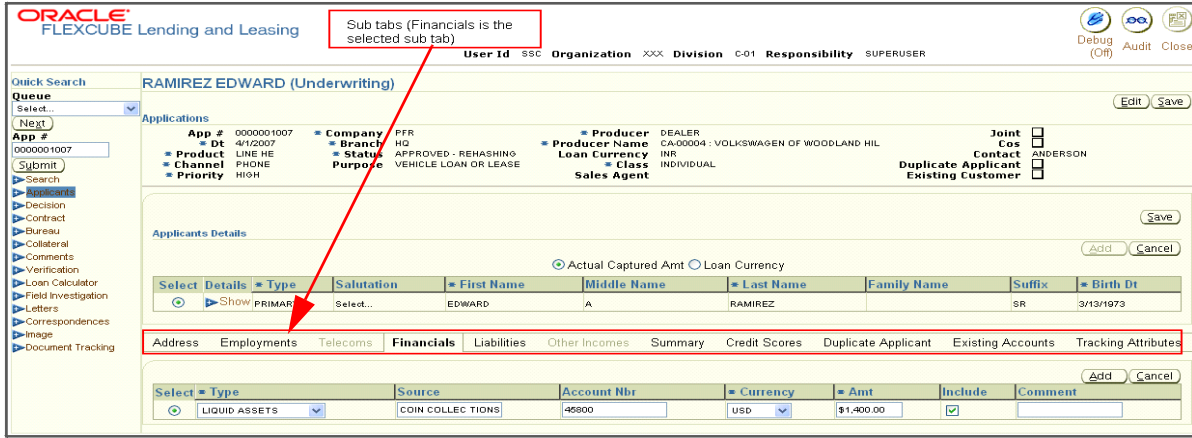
ORACLE
FLEXCUBE Lending and Leasing

Sub tabs (Financials is the selected sub tab)

User Id SSC Organization XXX Division C-01 Responsibility SUPERUSER

Debug (Off) Audit Close

Quick Search
Queue
Select...
Next
App #
0000001007
Submit
Search
Applicants
Decision
Contract
Bureau
Collateral
Comments
Verification
Loan Calculator
Field Investigation
Letters
Correspondences
Image
Document Tracking

RAMIREZ EDWARD (Underwriting)

Edit Save

Applications

App # 0000001007
* Dt 4/1/2007
* Product LINE HE
* Channel PHONE
* Priority HIGH
* Company PFR
* Branch HQ
* Status APPROVED - REHASHING
Purpose VEHICLE LOAN OR LEASE
* Producer DEALER
* Producer Name CA-00004 : VOLKSWAGEN OF WOODLAND HIL
Loan Currency INR
* Class INDIVIDUAL
Sales Agent
Joint
Cos
Contact ANDERSON
Duplicate Applicant
Existing Customer

Save

Applicants Details

Add Cancel

Actual Captured Amt Loan Currency

| Select | Details | * Type | Salutation | * First Name | Middle Name | * Last Name | Family Name | Suffix | * Birth Dt |
|---|---|---|---|---|---|---|---|---|---|
| | Show | PRIMAR | Select... | EDWARD | A | RAMIREZ | | SR | 3/13/1973 |

Address Employments Telecoms Financials Liabilities Other Incomes Summary Credit Scores Duplicate Applicant Existing Accounts Tracking Attributes

Add Cancel

| Select | * Type | Source | Account Nbr | * Currency | * Amt | Include | Comment |
|---|---|---|---|---|---|---|---|
| | LIQUID ASSETS | COIN COLLEC TIONS | 45800 | USD | $1,400.00 | ☑ | |